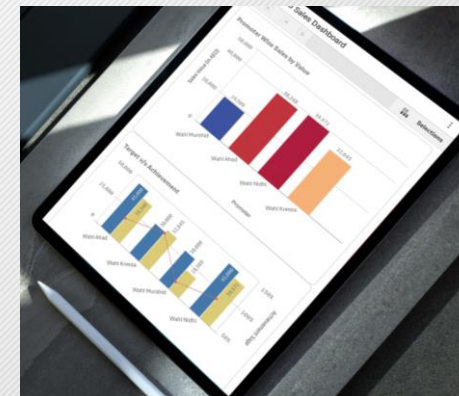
Sales Dashboard

Selections

Promoter Wise Sales by Value

Sales Value in AED

40,000

20,000

0

20,000

39,388

36,971

23,643

Walli Murshid

Walli Ahad

Walli Nidhi

Walli Kresha

Promoter

Target v/s Achievement

25,000

20,000

0

Walli Ahad

Walli Kresha

Walli Murshid

Walli Nidhi

Achievement Value